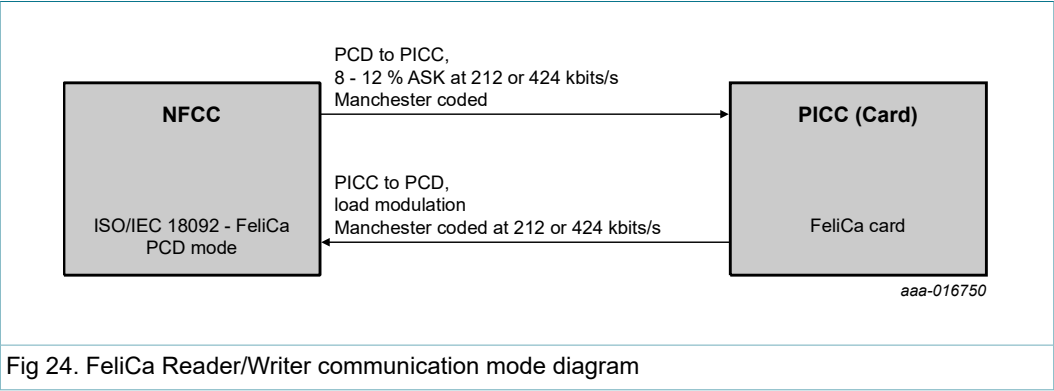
NFCC

ISO/IEC 18092 - FeliCa PCD mode

PCD to PICC,
8 - 12 % ASK at 212 or 424 kbits/s
Manchester coded

PICC to PCD,
load modulation
Manchester coded at 212 or 424 kbits/s

PICC (Card)

FeliCa card

aaa-016750

Fig 24. FeliCa Reader/Writer communication mode diagram